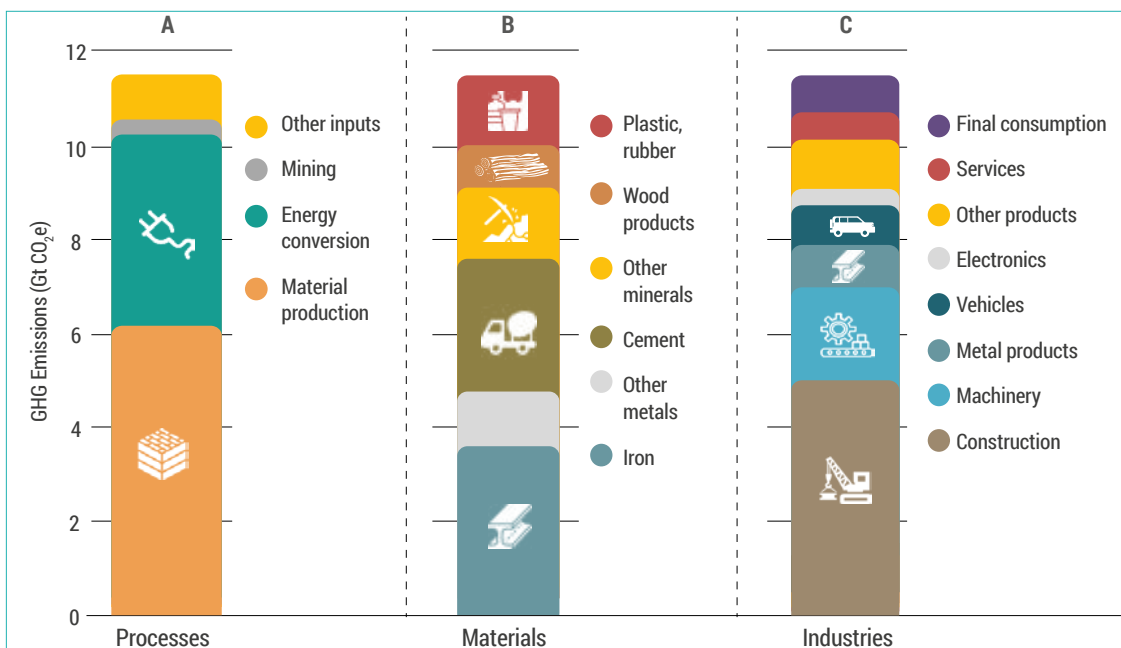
A

B

C

12

10

8

6

4

2

0

GHG Emissions (Gt $CO_2e$)

Other inputs

Mining

Energy conversion

Material production

Plastic, rubber

Wood products

Other minerals

Cement

Other metals

Iron

Final consumption

Services

Other products

Electronics

Vehicles

Metal products

Machinery

Construction

Processes

Materials

Industries